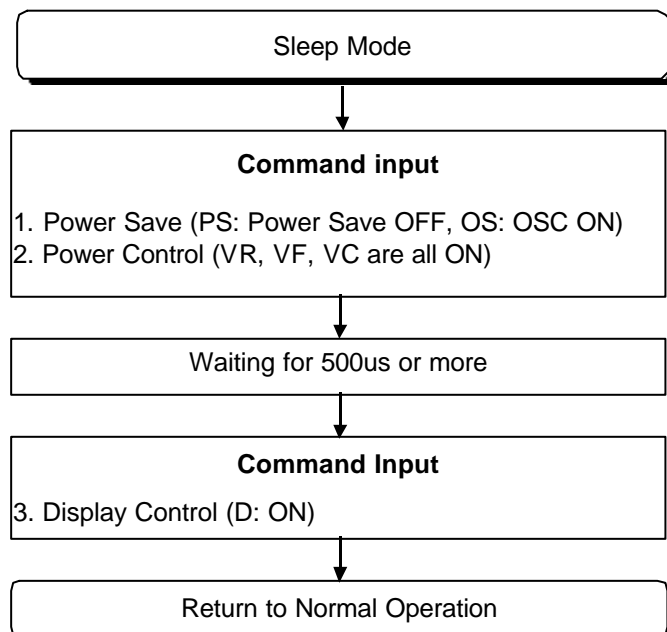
Sleep Mode

Command input

1. Power Save (PS: Power Save OFF, OS: OSC ON)
2. Power Control (VR, VF, VC are all ON)

Waiting for 500us or more

Command Input

3. Display Control (D: ON)

Return to Normal Operation